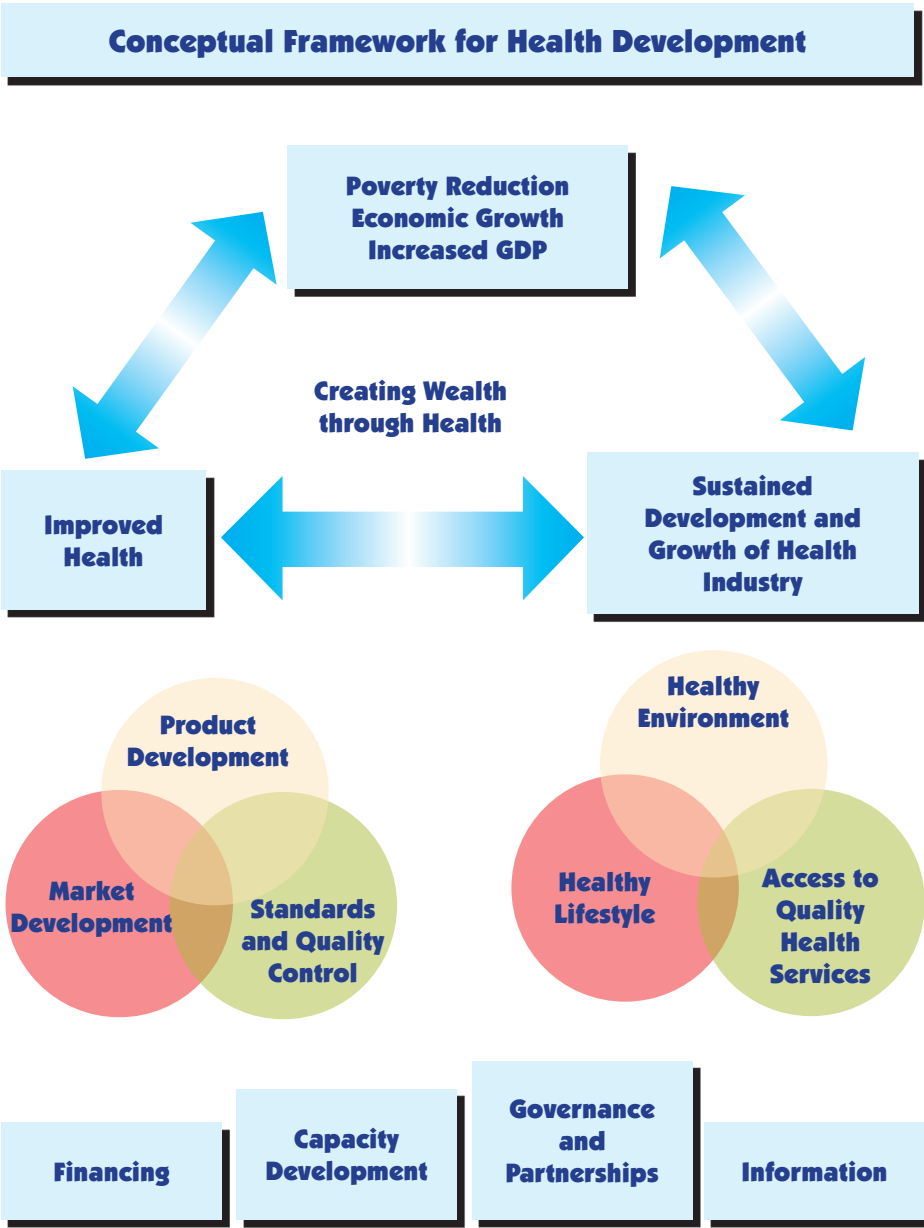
Conceptual Framework for Health Development

Poverty Reduction
Economic Growth
Increased GDP

Creating Wealth through Health

Improved Health

Sustained Development and Growth of Health Industry

Product Development

Market Development

Standards and Quality Control

Healthy Environment

Healthy Lifestyle

Access to Quality Health Services

Financing

Capacity Development

Governance and Partnerships

Information